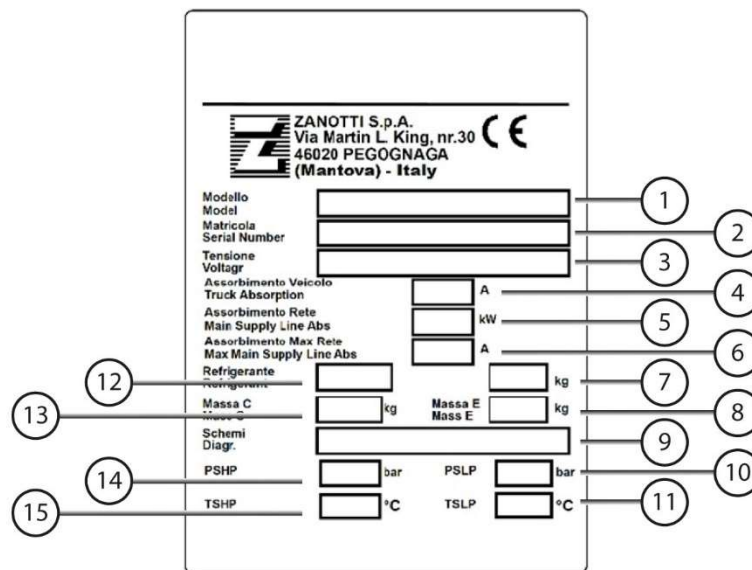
ZANOTTI S.p.A.
Via Martin L. King, nr.30
46020 PEGOGNAGA
(Mantova) - Italy

CE

Modello
Model

Matricola
Serial Number

Tensione
Voltagr

Assorbimento Veicolo
Truck Absorption

A

Assorbimento Rete
Main Supply Line Abs

kW

Assorbimento Max Rete
Max Main Supply Line Abs

A

Refrigerante
Refrigerant

kg

Massa C
Mass C

kg

Massa E
Mass E

kg

Schemi
Diagr.

PSHP

bar

PSLP

bar

TSHP

°C

TSLP

°C

1
2
3
4
5
6
7
8
9
10
11
12
13
14
15